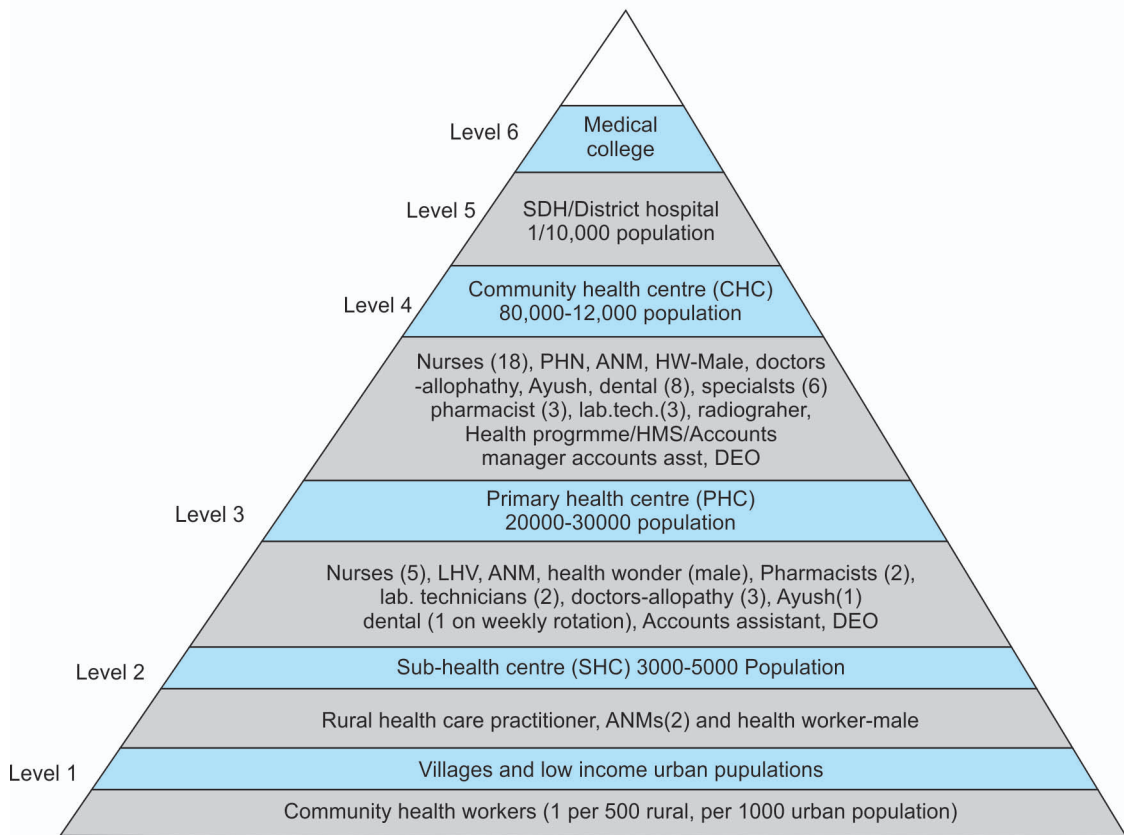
Level 6
Medical college

Level 5
SDH/District hospital 1/10,000 population

Level 4
Community health centre (CHC) 80,000-12,000 population

Nurses (18), PHN, ANM, HW-Male, doctors -allophathy, Ayush, dental (8), specialsts (6) pharmacist (3), lab.tech.(3), radiograher, Health progrmme/HMS/Accounts manager accounts asst, DEO

Level 3
Primary health centre (PHC) 20000-30000 population

Nurses (5), LHV, ANM, health wonder (male), Pharmacists (2), lab. technicians (2), doctors-allopathy (3), Ayush(1) dental (1 on weekly rotation), Accounts assistant, DEO

Level 2
Sub-health centre (SHC) 3000-5000 Population

Rural health care practitioner, ANMs(2) and health worker-male

Level 1
Villages and low income urban pupulations

Community health workers (1 per 500 rural, per 1000 urban population)